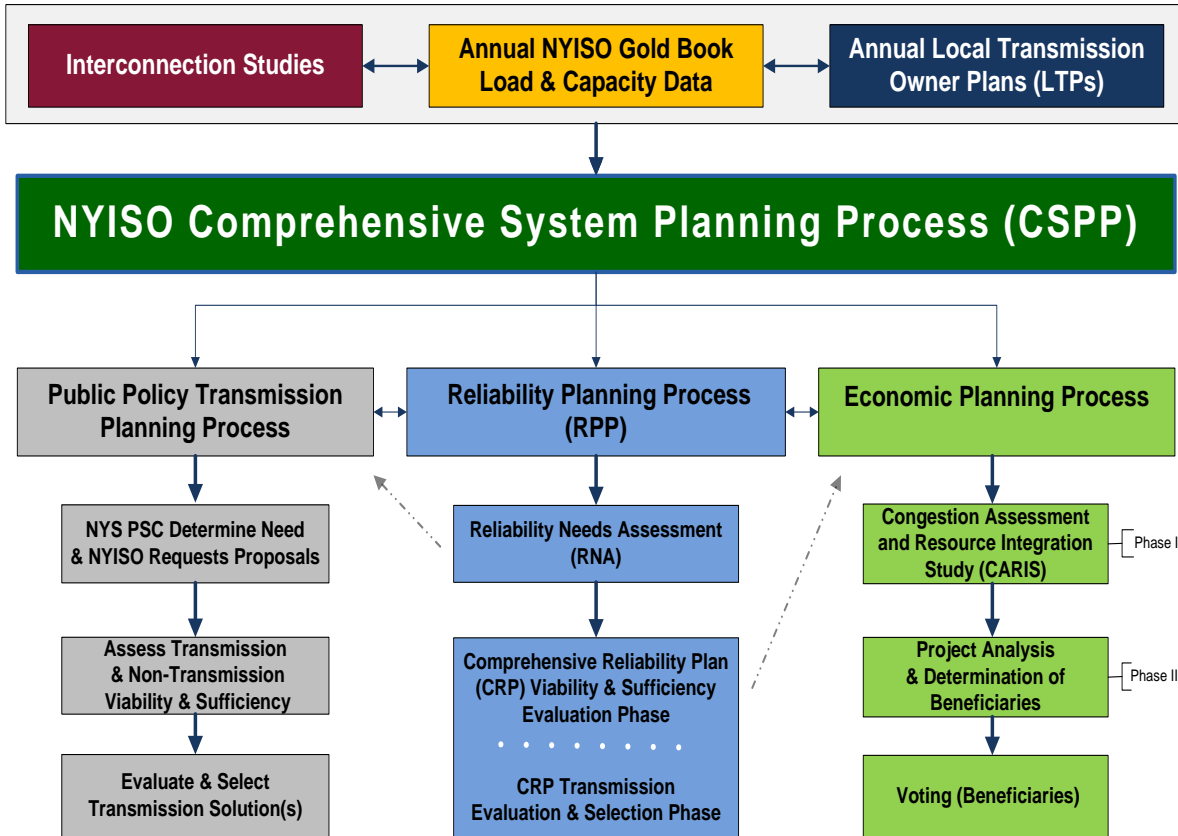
Interconnection Studies

Annual NYISO Gold Book Load & Capacity Data

Annual Local Transmission Owner Plans (LTPs)

NYISO Comprehensive System Planning Process (CSPP)

Public Policy Transmission Planning Process

Reliability Planning Process (RPP)

Economic Planning Process

NYS PSC Determine Need & NYISO Requests Proposals

Reliability Needs Assessment (RNA)

Congestion Assessment and Resource Integration Study (CARIS)

Phase I

Assess Transmission & Non-Transmission Viability & Sufficiency

Comprehensive Reliability Plan (CRP) Viability & Sufficiency Evaluation Phase

Project Analysis & Determination of Beneficiaries

Phase II

CRP Transmission Evaluation & Selection Phase

Evaluate & Select Transmission Solution(s)

Voting (Beneficiaries)